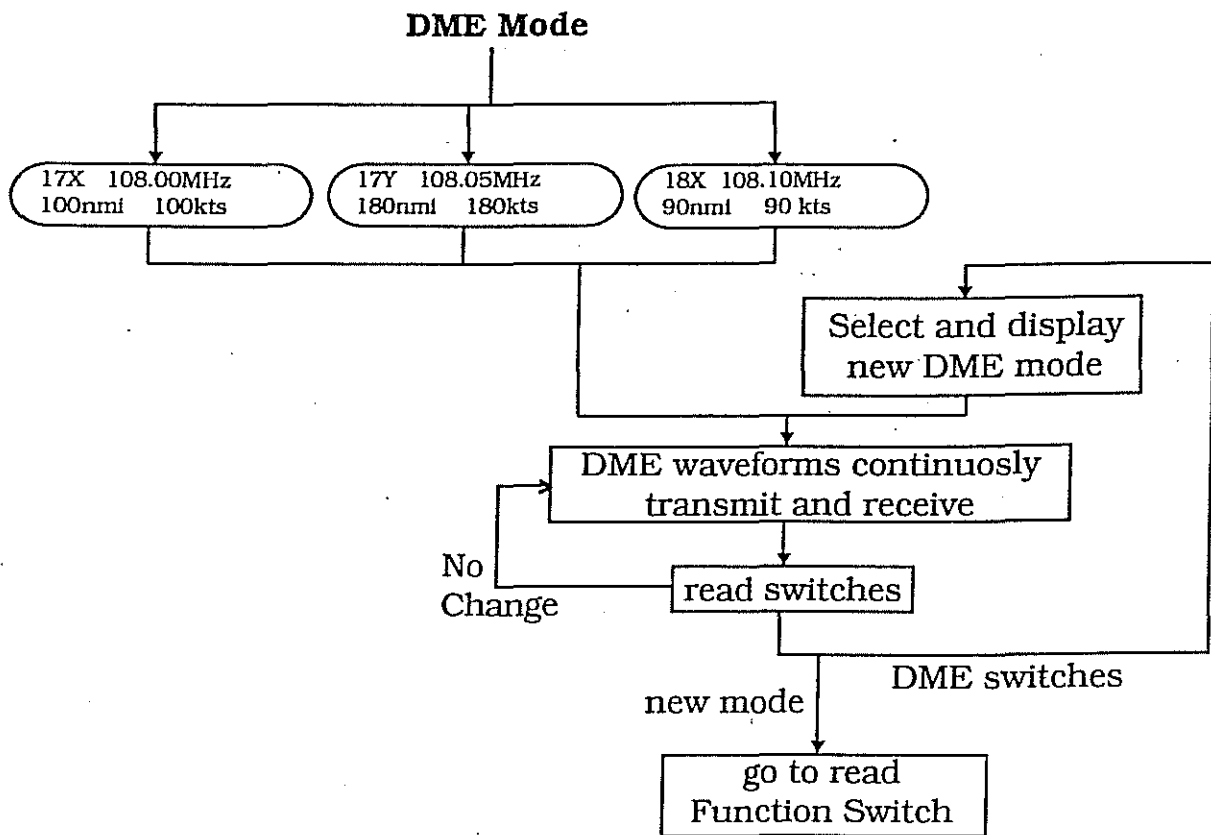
DME Mode

17X 108.00MHz
100nmi 100kts

17Y 108.05MHz
180nmi 180kts

18X 108.10MHz
90nmi 90 kts

Select and display new DME mode

DME waveforms continuosly transmit and receive

No Change

read switches

DME switches

new mode

go to read Function Switch